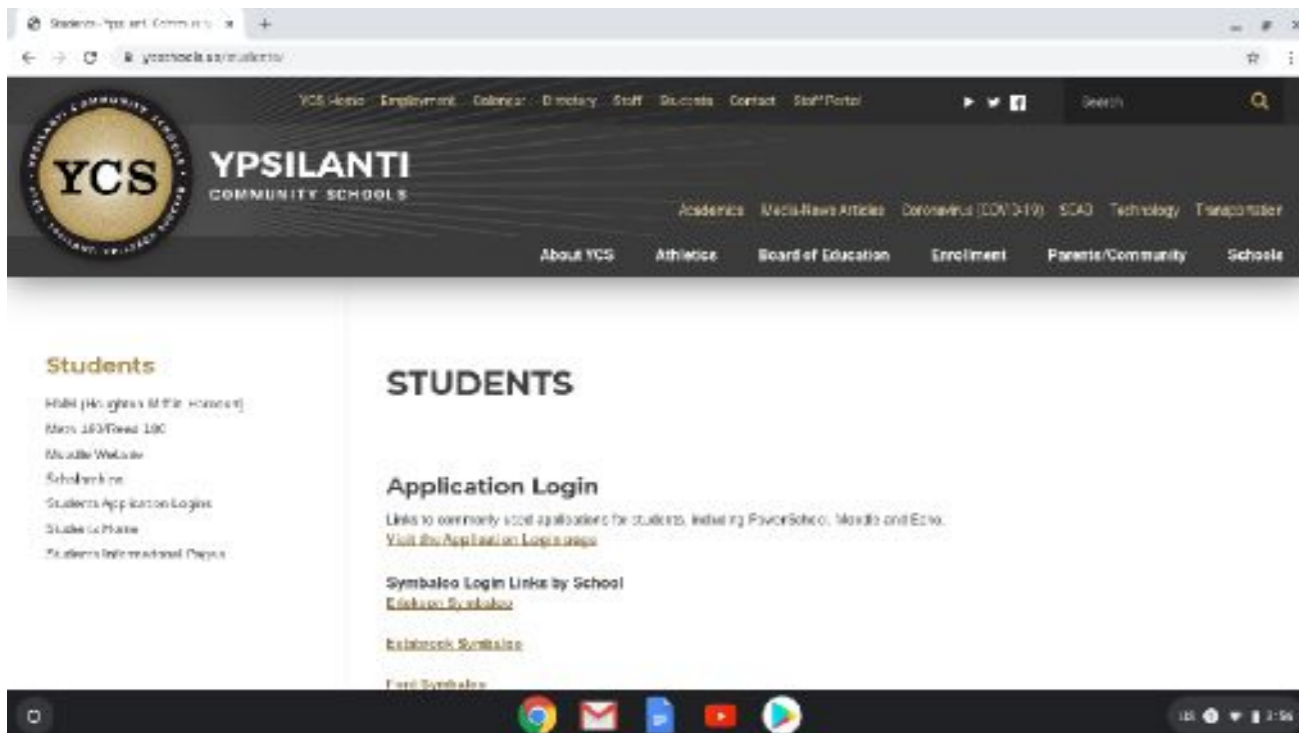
Students - Ypsilanti Community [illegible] ×

ycschools.us/students/

YCS Home Employment Calendar Directory Staff Students Contact Staff Portal

Search

YCS

YPSILANTI
COMMUNITY SCHOOLS

Academics Media-News Articles Coronavirus (COVID-19) SCAD Technology Transportation

About YCS Athletics Board of Education Enrollment Parents/Community Schools

Students

HMH (Houghton Mifflin Harcourt)
Math 180/Read 180
Moodle Website
Scholarships
Students Application Logins
Students Home
Students International Papers

STUDENTS

Application Login

Links to commonly used applications for students, including PowerSchool, Moodle and Echo.
Visit the Application Login page

Symbaloo Login Links by School
Erickson Symbaloo

Estabrook Symbaloo

Ford Symbaloo

US 2:56